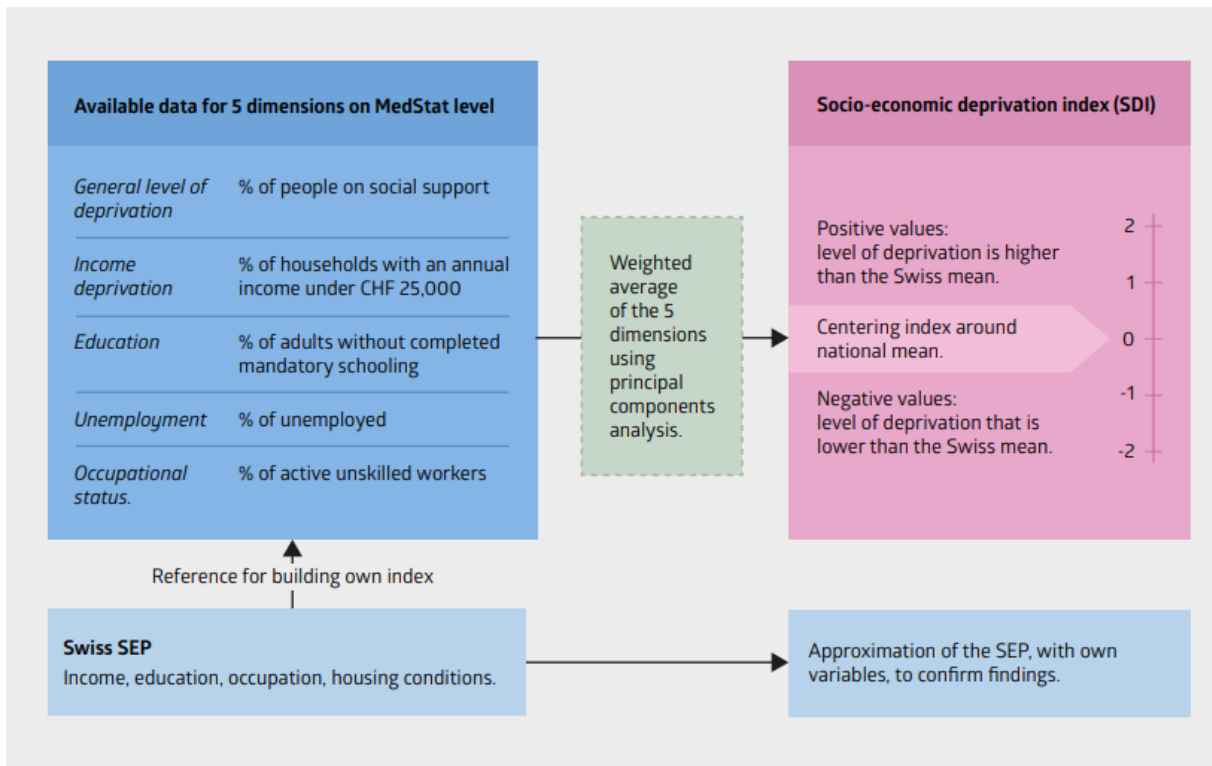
**Available data for 5 dimensions on MedStat level**

| | |
|---|---|
| *General level of deprivation* | % of people on social support |
| *Income deprivation* | % of households with an annual income under CHF 25,000 |
| *Education* | % of adults without completed mandatory schooling |
| *Unemployment* | % of unemployed |
| *Occupational status.* | % of active unskilled workers |

Weighted average of the 5 dimensions using principal components analysis.

**Socio-economic deprivation index (SDI)**

Positive values: level of deprivation is higher than the Swiss mean.

Centering index around national mean.

Negative values: level of deprivation that is lower than the Swiss mean.

2
1
0
-1
-2

Reference for building own index

**Swiss SEP**
Income, education, occupation, housing conditions.

Approximation of the SEP, with own variables, to confirm findings.